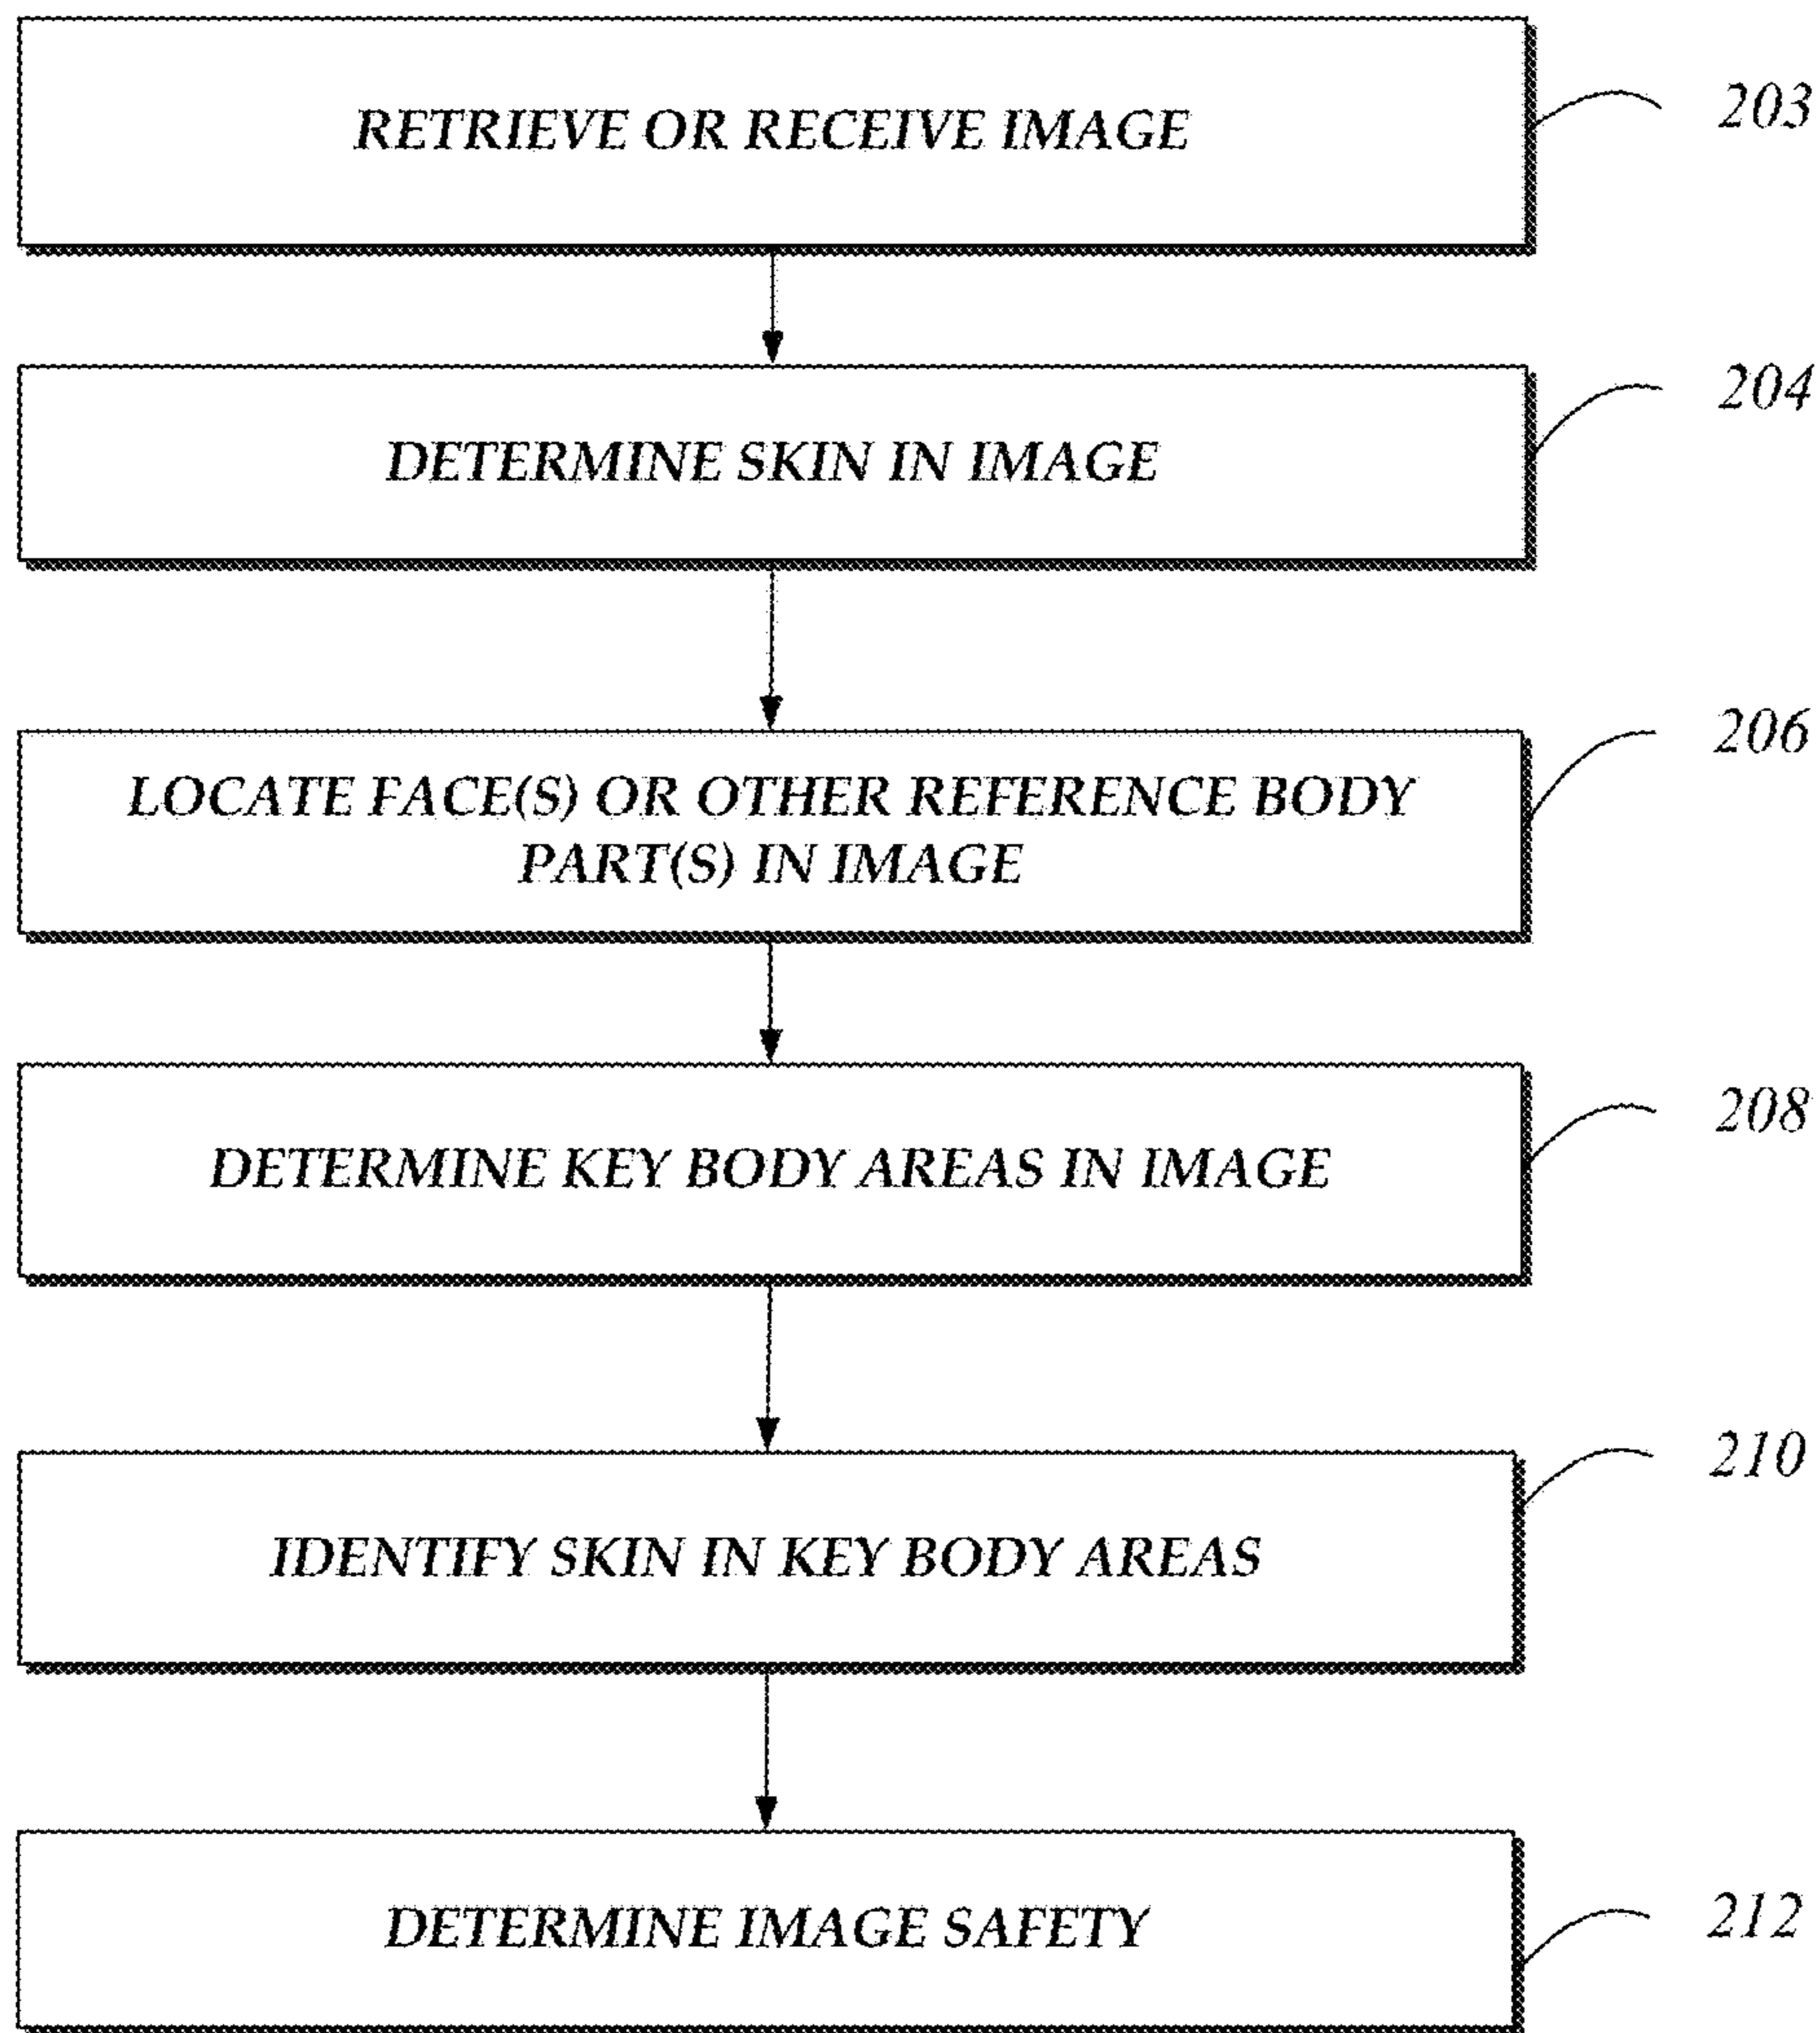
RETRIEVE OR RECEIVE IMAGE

203

DETERMINE SKIN IN IMAGE

204

LOCATE FACE(S) OR OTHER REFERENCE BODY PART(S) IN IMAGE

206

DETERMINE KEY BODY AREAS IN IMAGE

208

IDENTIFY SKIN IN KEY BODY AREAS

210

DETERMINE IMAGE SAFETY

212